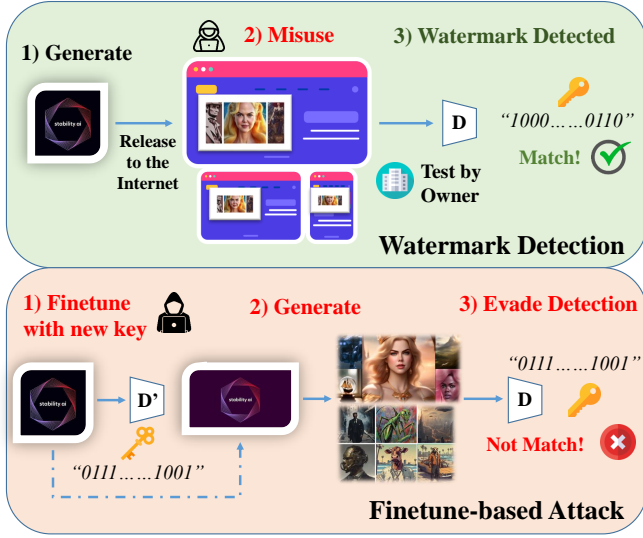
1) Generate

2) Misuse

3) Watermark Detected

stability ai

Release to the Internet

D

"1000……0110"

Match!

Test by Owner

Watermark Detection

1) Finetune with new key

2) Generate

3) Evade Detection

stability ai

D'

stability ai

"0111……1001"

D

"0111……1001"

Not Match!

Finetune-based Attack